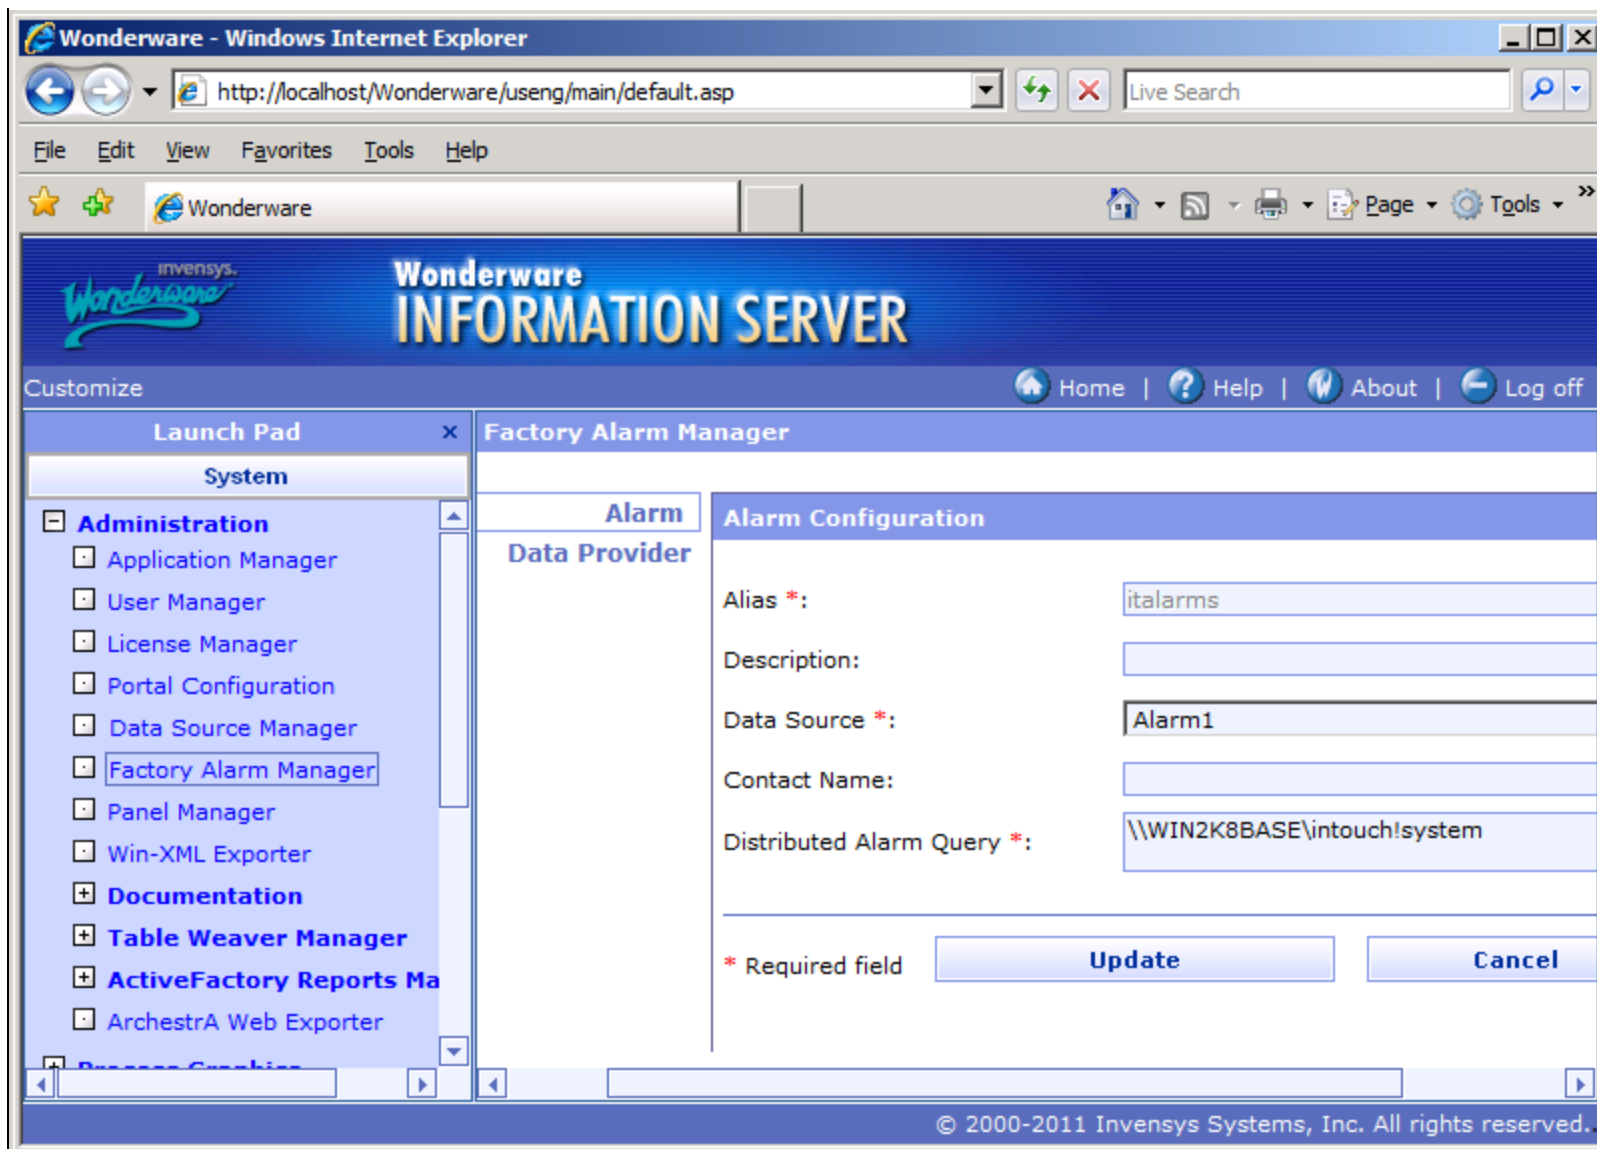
Wonderware - Windows Internet Explorer

http://localhost/Wonderware/useng/main/default.asp

Live Search

File Edit View Favorites Tools Help

Wonderware

Page Tools

invensys. Wonderware

Wonderware INFORMATION SERVER

Customize

Home | Help | About | Log off

Launch Pad ×

System

Administration
Application Manager
User Manager
License Manager
Portal Configuration
Data Source Manager
Factory Alarm Manager
Panel Manager
Win-XML Exporter
Documentation
Table Weaver Manager
ActiveFactory Reports Ma
ArchestrA Web Exporter
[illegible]

Factory Alarm Manager

Alarm
Data Provider

Alarm Configuration

Alias *: italarms

Description:

Data Source *: Alarm1

Contact Name:

Distributed Alarm Query *: \\WIN2K8BASE\intouch!system

* Required field

Update

Cancel

© 2000-2011 Invensys Systems, Inc. All rights reserved.